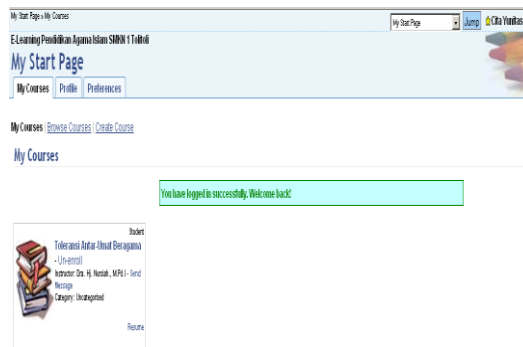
My Start Page » My Courses

My Start Page

Jump

Cita Yunitas

E-Learning Pendidikan Agama Islam SMKN 1 Tolitoli

My Start Page

My Courses | Profile | Preferences

My Courses | Browse Courses | Create Course

My Courses

You have logged in successfully. Welcome back!

Student

Toleransi Antar-Umat Beragama - Un-enroll

Instructor: Dra. Hj. Nursiah , M.Pd.I - Send Message

Category: Uncategorized

Resume